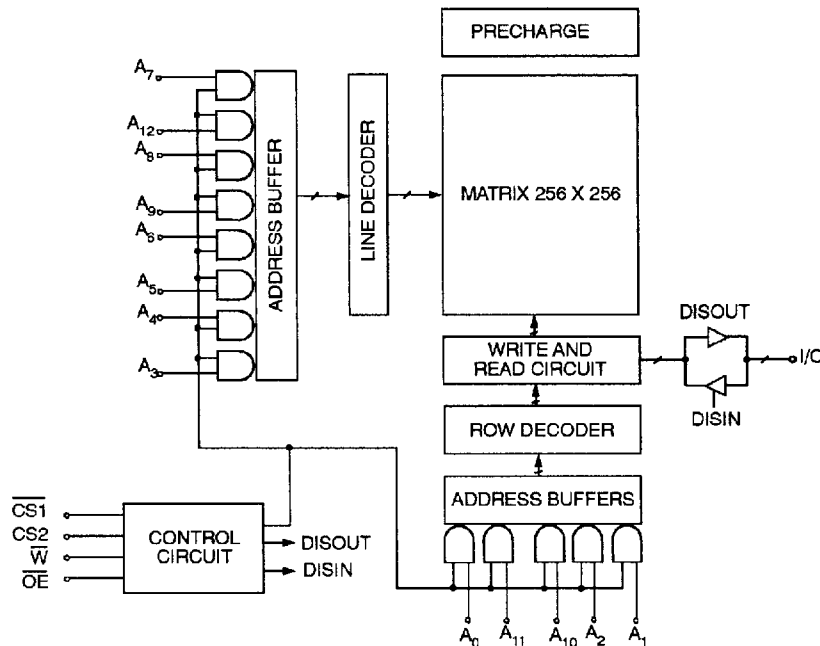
PRECHARGE

$A_7$
$A_{12}$
$A_8$
$A_9$
$A_6$
$A_5$
$A_4$
$A_3$

ADDRESS BUFFER

LINE DECODER

MATRIX 256 X 256

DISOUT

WRITE AND READ CIRCUIT

I/O

DISIN

ROW DECODER

ADDRESS BUFFERS

$\overline{CS1}$
CS2
$\overline{W}$
$\overline{OE}$

CONTROL CIRCUIT

DISOUT
DISIN

$A_0$ $A_{11}$ $A_{10}$ $A_2$ $A_1$